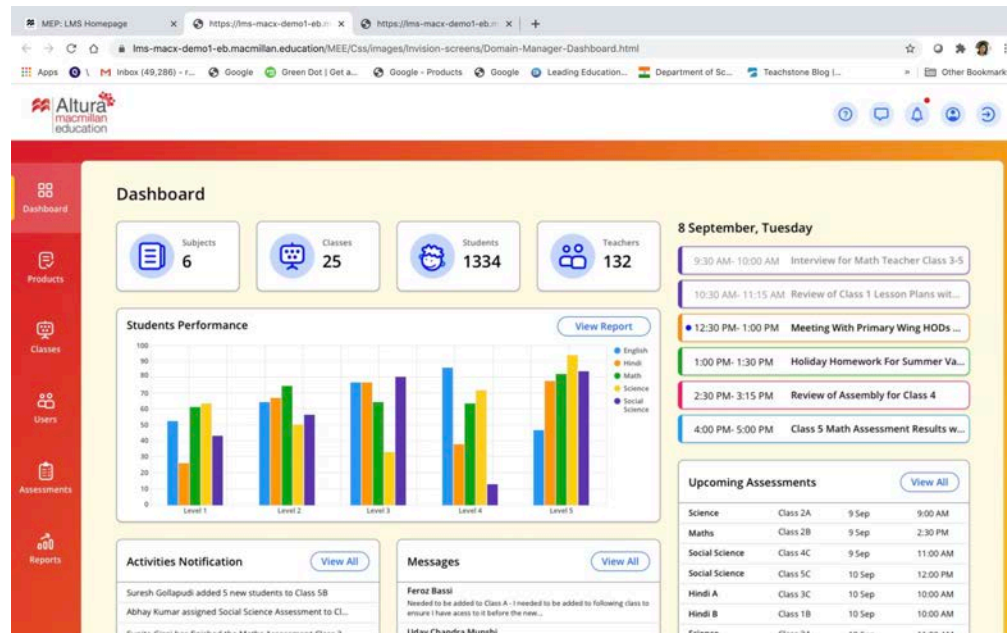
MEP: LMS Homepage × https://lms-macx-demo1-eb.m × https://lms-macx-demo1-eb.m × +

lms-macx-demo1-eb.macmillan.education/MEE/Css/images/Invision-screens/Domain-Manager-Dashboard.html

Apps Inbox (49,286) - r... Google Green Dot | Get a... Google - Products Google Leading Education... Department of Sc... Teachstone Blog |... » Other Bookmarks

Altura macmillan education

Dashboard

Products

Classes

Users

Assessments

Reports

Dashboard

Subjects 6

Classes 25

Students 1334

Teachers 132

Students Performance

View Report

100
90
80
70
60
50
40
30
20
10
0

Level 1 Level 2 Level 3 Level 4 Level 5

English
Hindi
Math
Science
Social Science

8 September, Tuesday

9:30 AM- 10:00 AM Interview for Math Teacher Class 3-5

10:30 AM- 11:15 AM Review of Class 1 Lesson Plans wit...

12:30 PM- 1:00 PM Meeting With Primary Wing HODs ...

1:00 PM- 1:30 PM Holiday Homework For Summer Va...

2:30 PM- 3:15 PM Review of Assembly for Class 4

4:00 PM- 5:00 PM Class 5 Math Assessment Results w...

Upcoming Assessments

View All

| | | | |
|---|---|---|---|
| Science | Class 2A | 9 Sep | 9:00 AM |
| Maths | Class 2B | 9 Sep | 2:30 PM |
| Social Science | Class 4C | 9 Sep | 11:00 AM |
| Social Science | Class 5C | 10 Sep | 12:00 PM |
| Hindi A | Class 3C | 10 Sep | 10:00 AM |
| Hindi B | Class 1B | 10 Sep | 10:00 AM |
| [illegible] | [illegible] | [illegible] | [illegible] |

Activities Notification

View All

Suresh Gollapudi added 5 new students to Class 5B

Abhay Kumar assigned Social Science Assessment to Cl...

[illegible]

Messages

View All

Feroz Bassi
Needed to be added to Class A - I needed to be added to following class to ensure I have acess to it before the new...

Uday Chandra Munshi